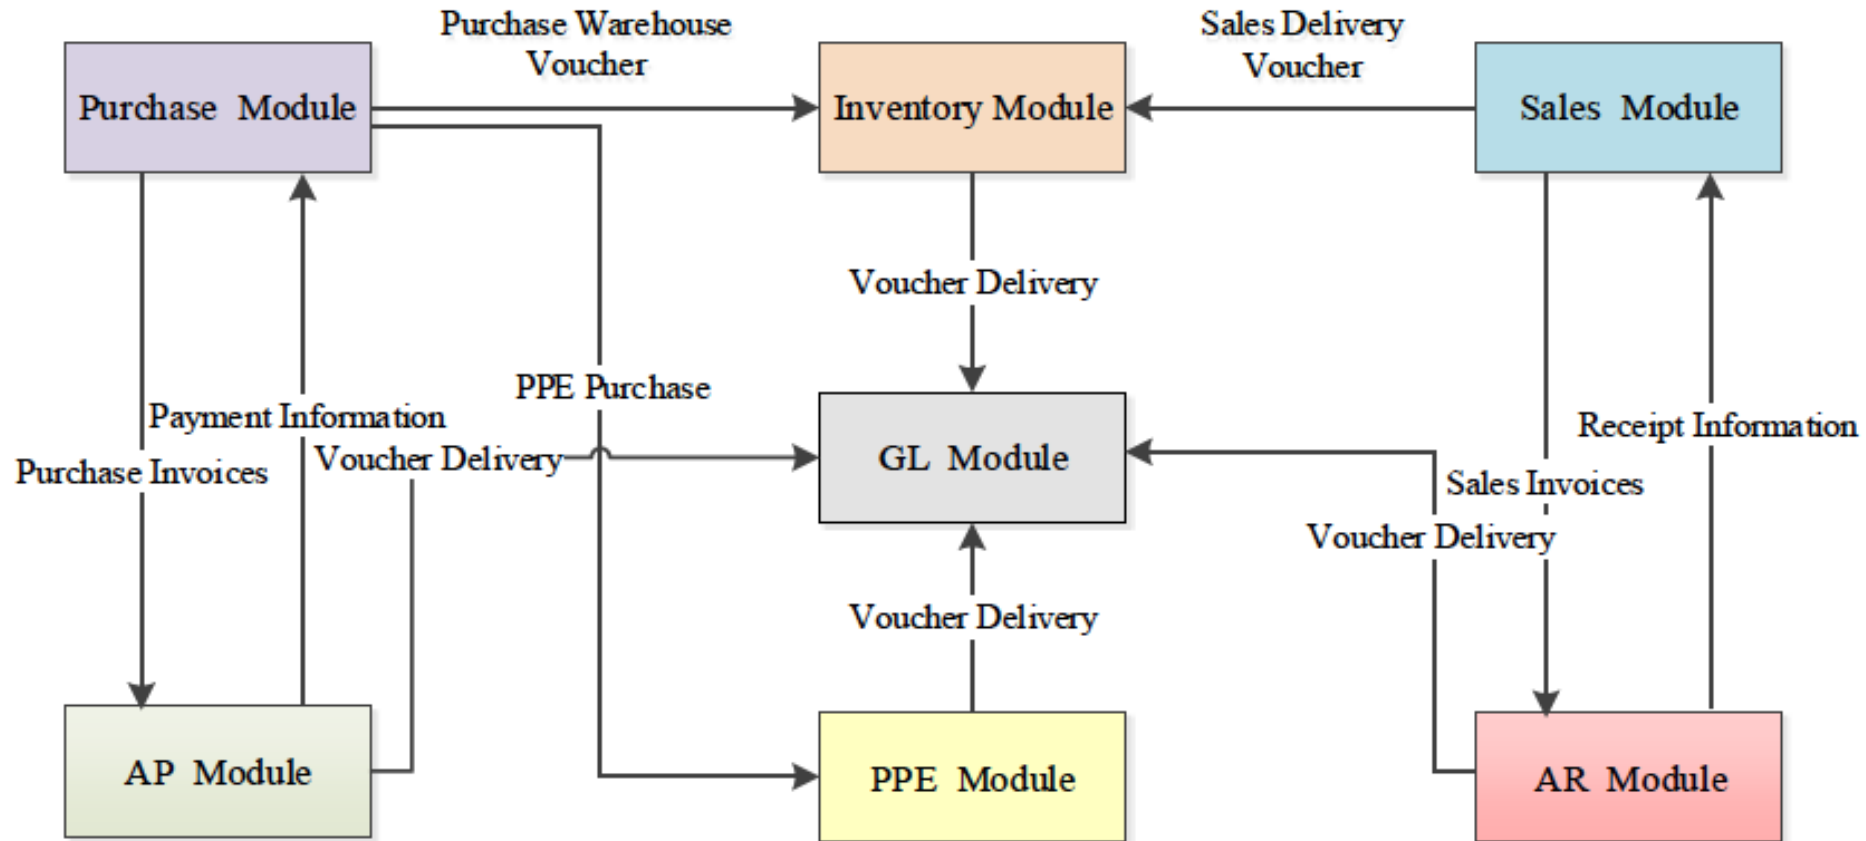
Purchase Warehouse Voucher

Sales Delivery Voucher

Purchase Module

Inventory Module

Sales Module

Voucher Delivery

PPE Purchase

Payment Information

Purchase Invoices

Voucher Delivery

GL Module

Receipt Information

Sales Invoices

Voucher Delivery

Voucher Delivery

AP Module

PPE Module

AR Module